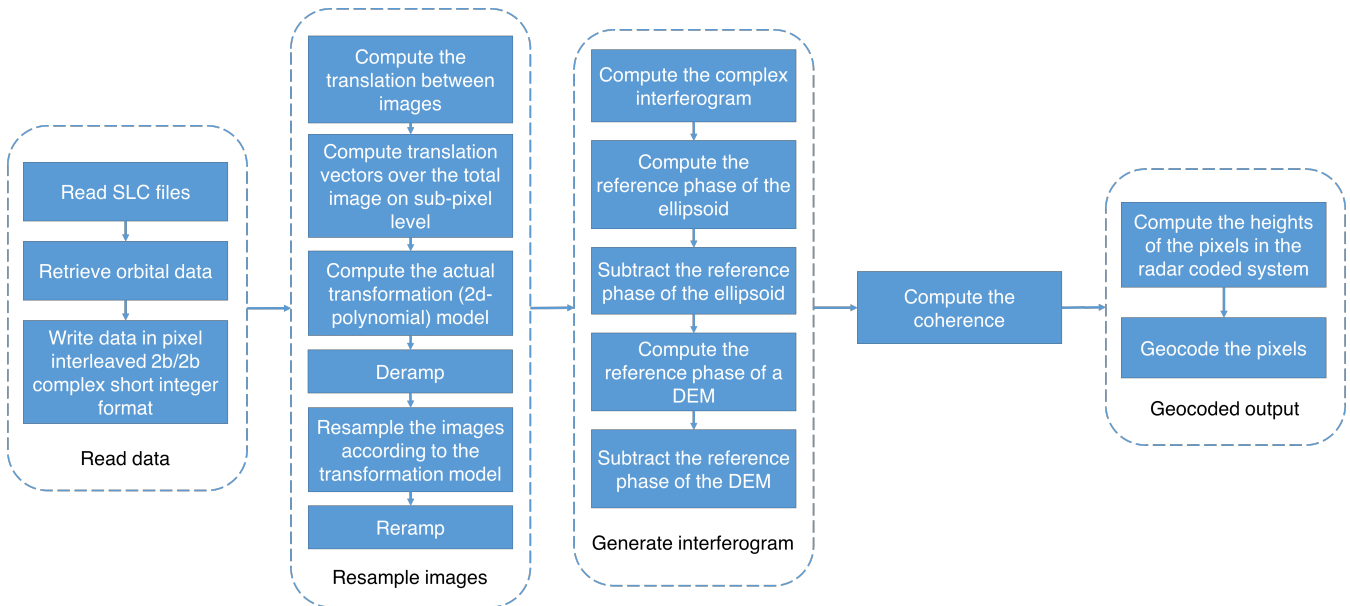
Read SLC files

Retrieve orbital data

Write data in pixel interleaved 2b/2b complex short integer format

Read data

Compute the translation between images

Compute translation vectors over the total image on sub-pixel level

Compute the actual transformation (2d-polynomial) model

Deramp

Resample the images according to the transformation model

Reramp

Resample images

Compute the complex interferogram

Compute the reference phase of the ellipsoid

Subtract the reference phase of the ellipsoid

Compute the reference phase of a DEM

Subtract the reference phase of the DEM

Generate interferogram

Compute the coherence

Compute the heights of the pixels in the radar coded system

Geocode the pixels

Geocoded output